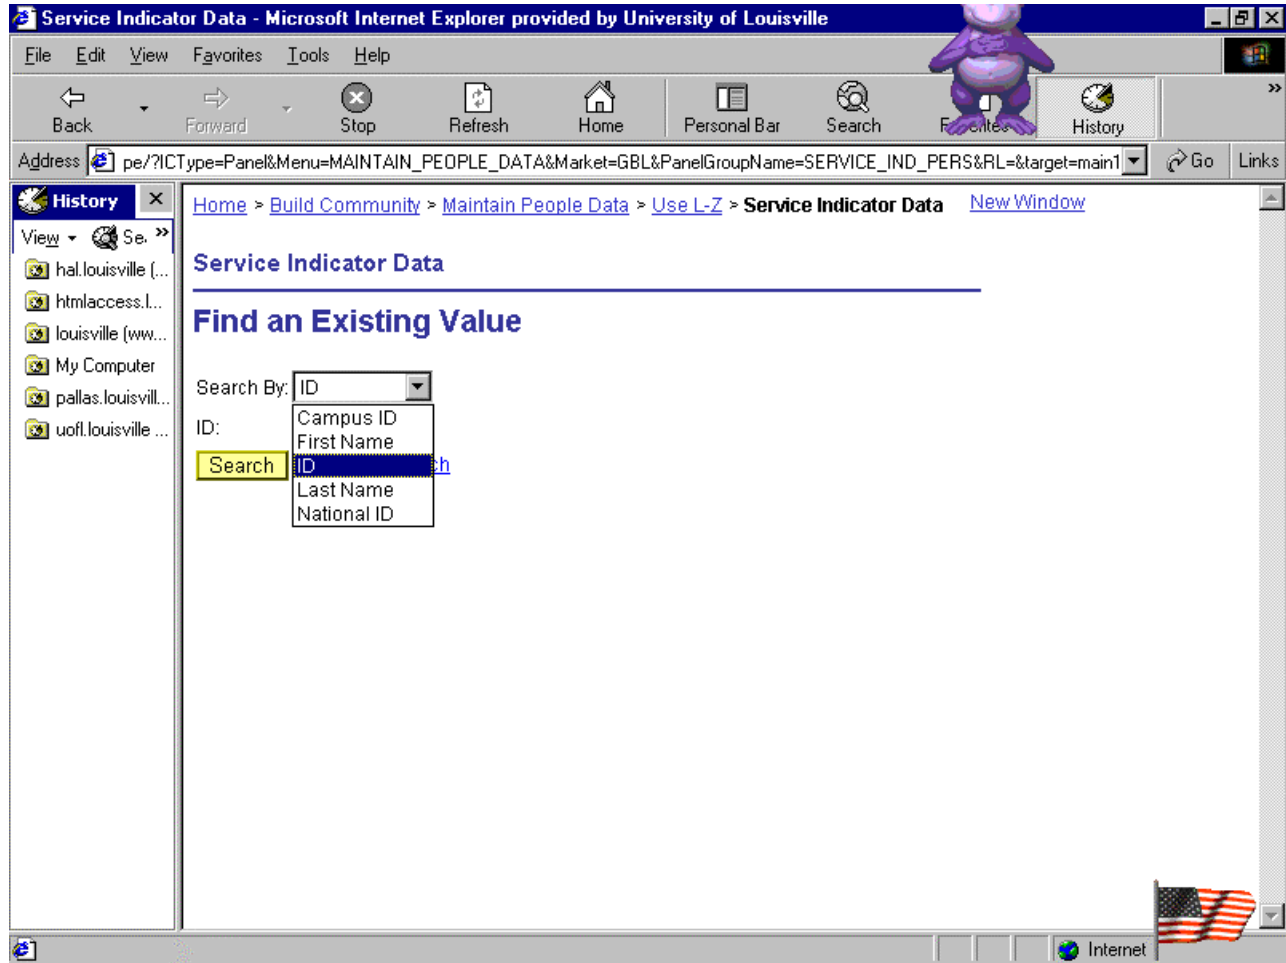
Service Indicator Data - Microsoft Internet Explorer provided by University of Louisville

File Edit View Favorites Tools Help

Back Forward Stop Refresh Home Personal Bar Search F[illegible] History

Address pe/?ICType=Panel&Menu=MAINTAIN_PEOPLE_DATA&Market=GBL&PanelGroupName=SERVICE_IND_PERS&RL=&target=main1 Go Links

History
View Se.
hal.louisville (...
htmlaccess.l...
louisville (ww...
My Computer
pallas.louisvill...
uofl.louisville ...

Home > Build Community > Maintain People Data > Use L-Z > Service Indicator Data New Window

Service Indicator Data

Find an Existing Value

Search By: ID

ID:

Search

Campus ID
First Name
ID
Last Name
National ID

Internet